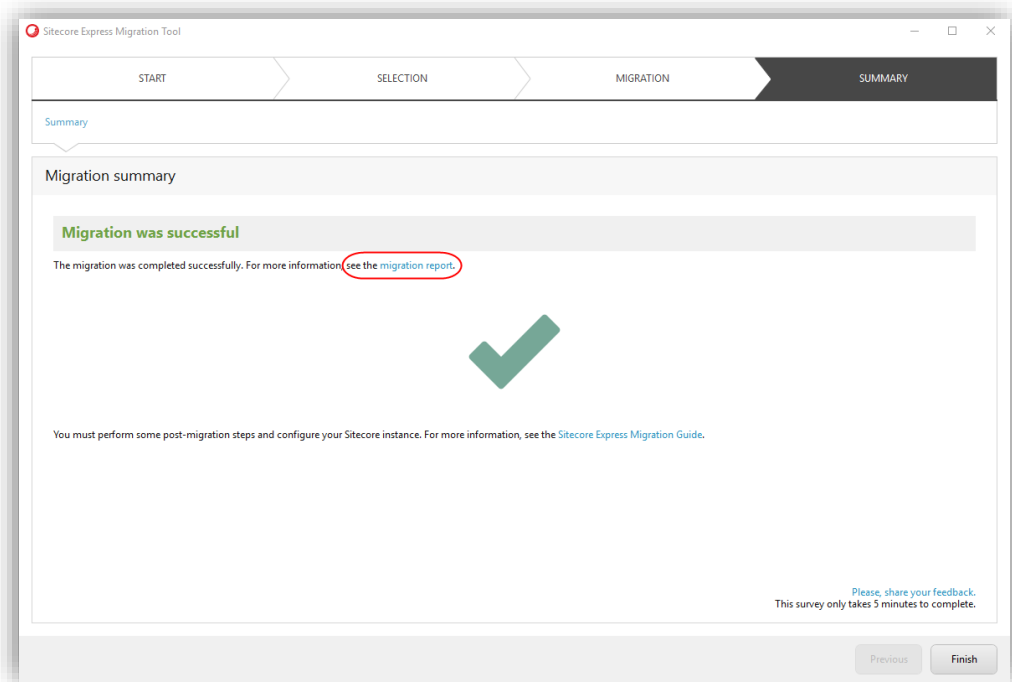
Sitecore Express Migration Tool

START
SELECTION
MIGRATION
SUMMARY

Summary

Migration summary

Migration was successful

The migration was completed successfully. For more information, see the migration report.

You must perform some post-migration steps and configure your Sitecore instance. For more information, see the Sitecore Express Migration Guide.

Please, share your feedback.
This survey only takes 5 minutes to complete.

Previous
Finish